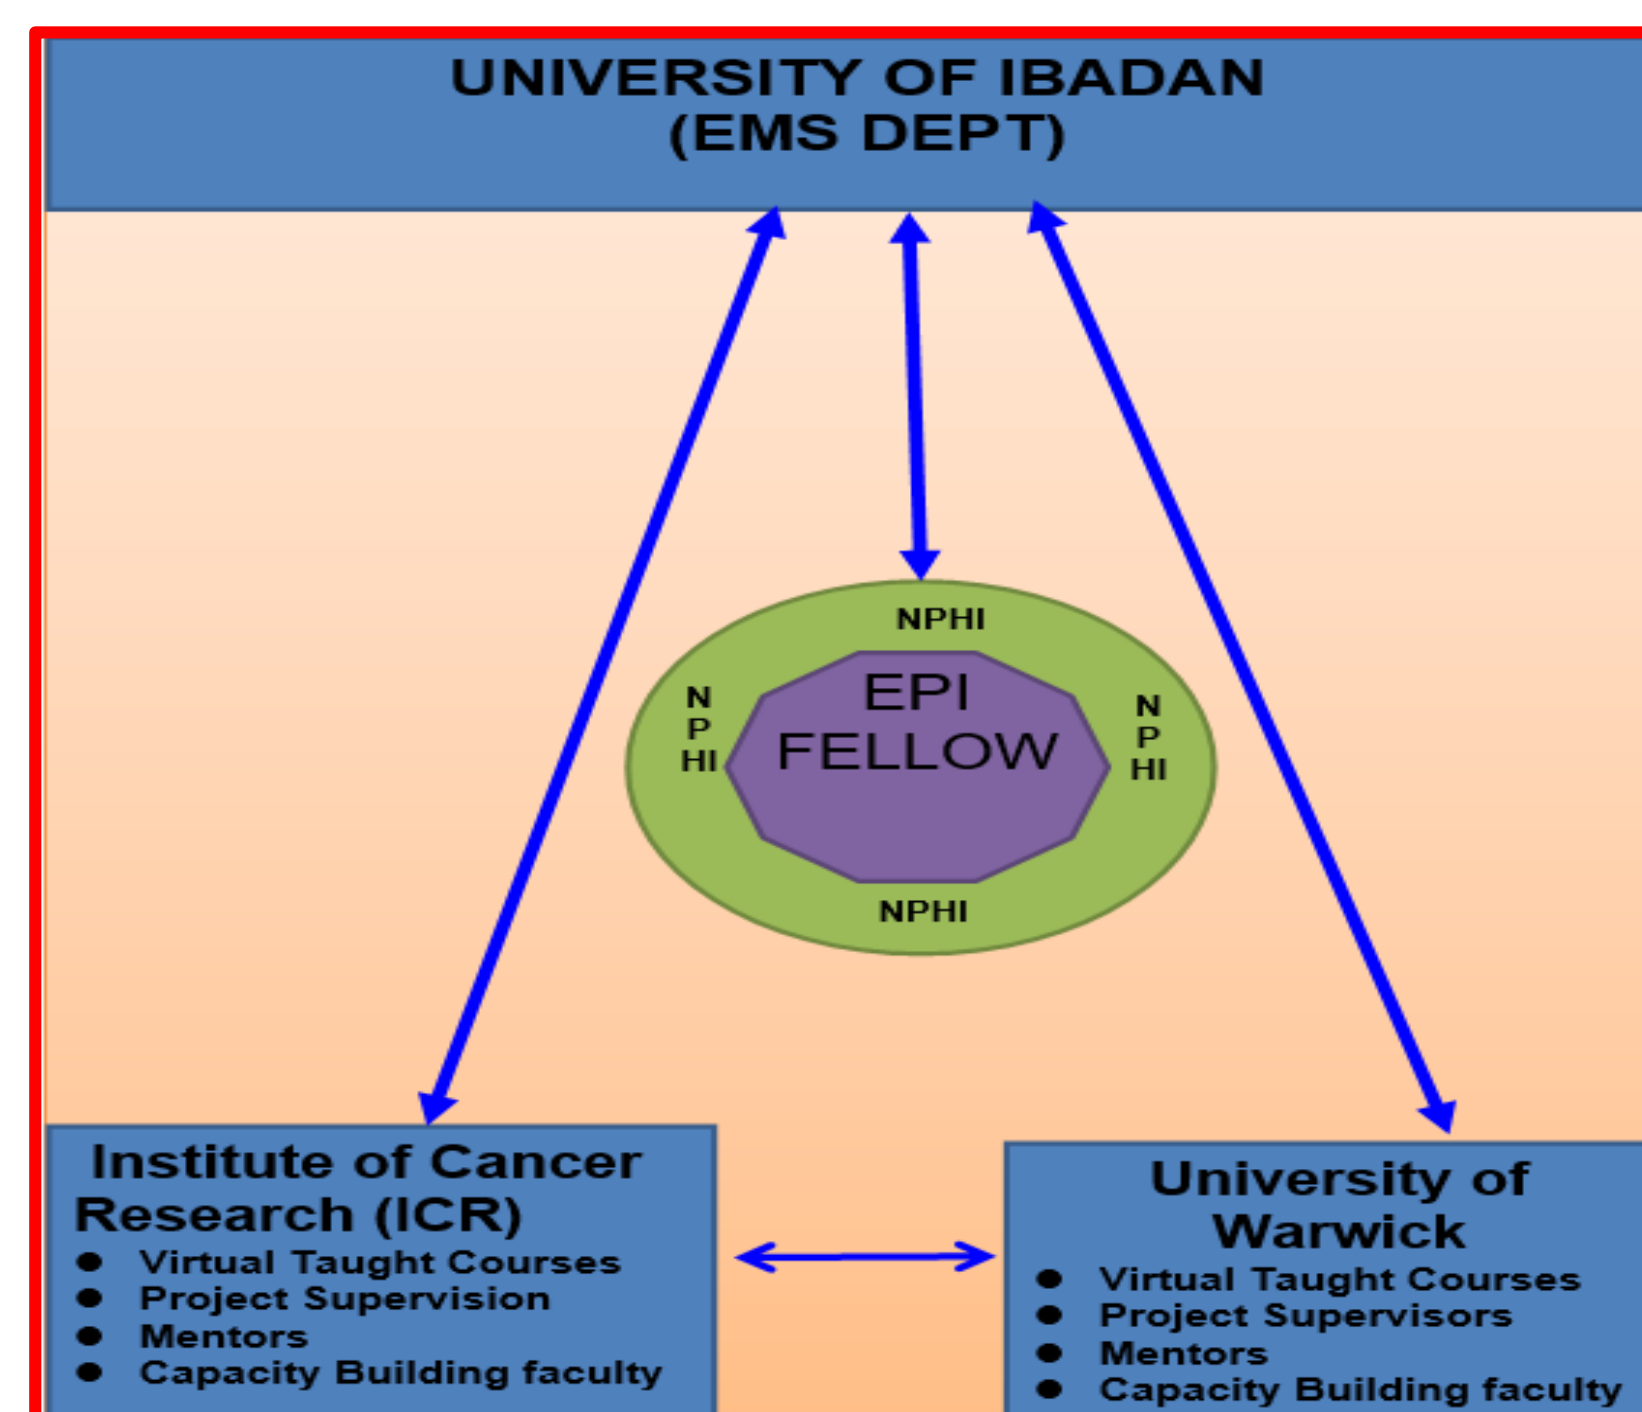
UNIVERSITY OF IBADAN
(EMS DEPT)

NPHI

N
P
HI

EPI
FELLOW

N
P
HI

NPHI

Institute of Cancer Research (ICR)
- Virtual Taught Courses
- Project Supervision
- Mentors
- Capacity Building faculty

University of Warwick
- Virtual Taught Courses
- Project Supervisors
- Mentors
- Capacity Building faculty